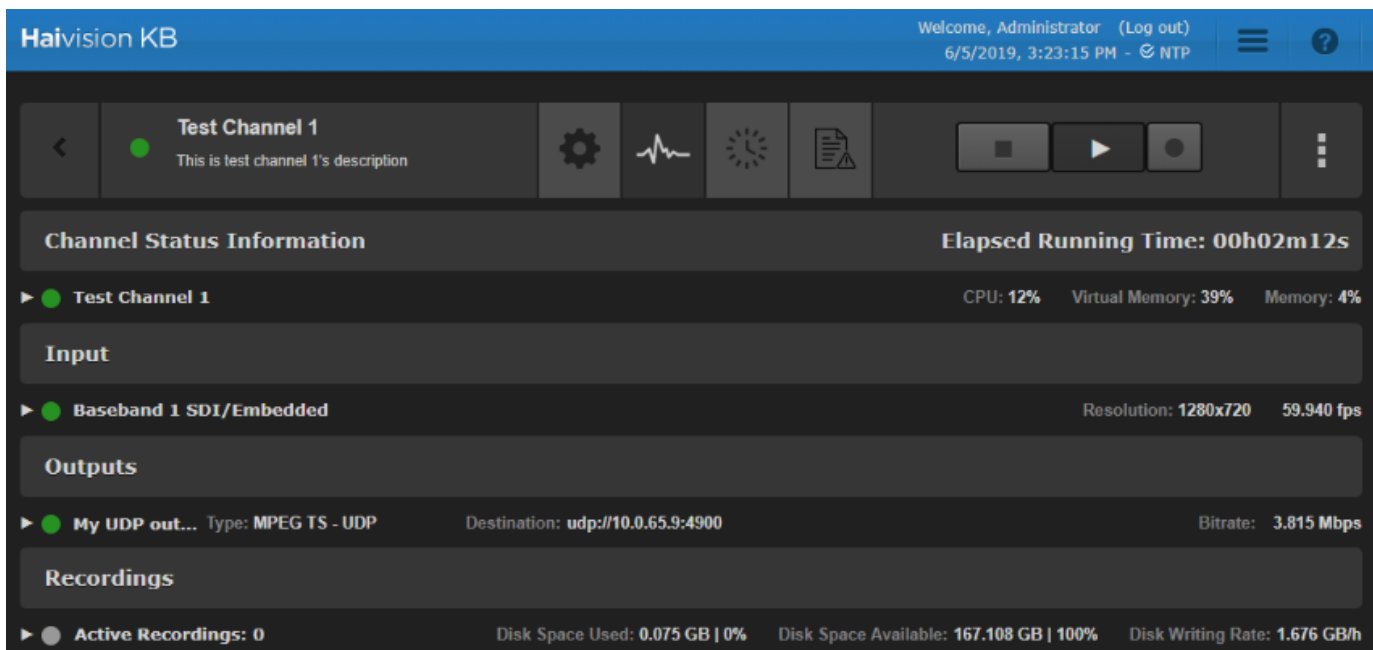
Haivision KB

Welcome, Administrator (Log out)
6/5/2019, 3:23:15 PM - NTP

Test Channel 1
This is test channel 1's description

Channel Status Information

Elapsed Running Time: 00h02m12s

Test Channel 1

CPU: 12% Virtual Memory: 39% Memory: 4%

Input

Baseband 1 SDI/Embedded

Resolution: 1280x720 59.940 fps

Outputs

My UDP out... Type: MPEG TS - UDP Destination: udp://10.0.65.9:4900 Bitrate: 3.815 Mbps

Recordings

Active Recordings: 0 Disk Space Used: 0.075 GB | 0% Disk Space Available: 167.108 GB | 100% Disk Writing Rate: 1.676 GB/h